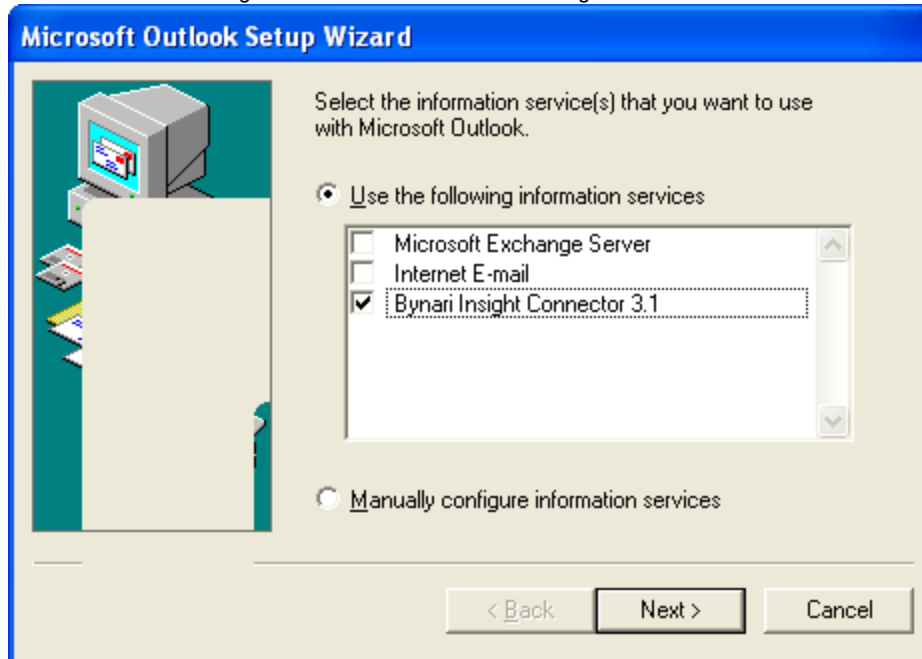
Microsoft Outlook Setup Wizard

Select the information service(s) that you want to use with Microsoft Outlook.

Use the following information services

Microsoft Exchange Server
Internet E-mail
Bynari Insight Connector 3.1

Manually configure information services

< Back
Next >
Cancel